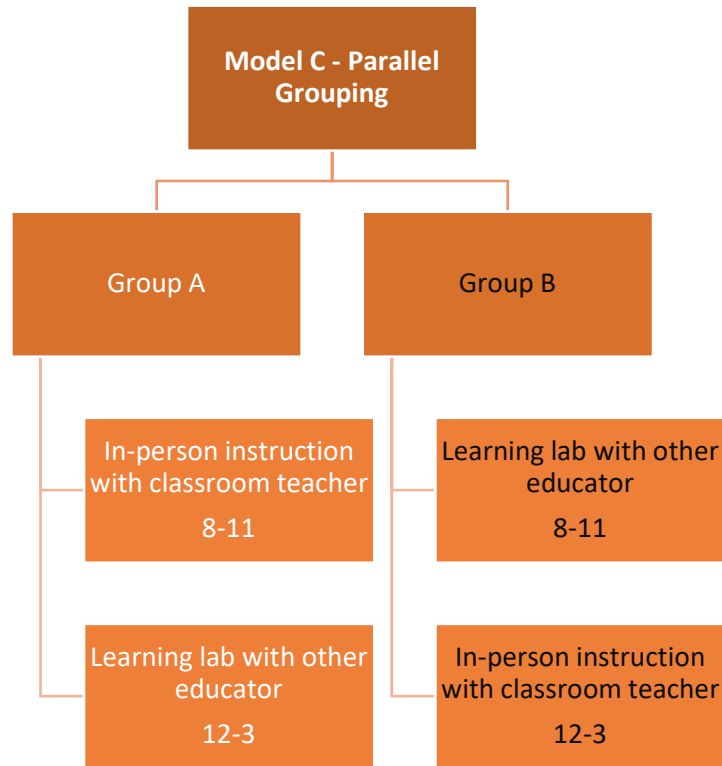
Model C - Parallel Grouping

Group A

In-person instruction with classroom teacher
8-11

Learning lab with other educator
12-3

Group B

Learning lab with other educator
8-11

In-person instruction with classroom teacher
12-3